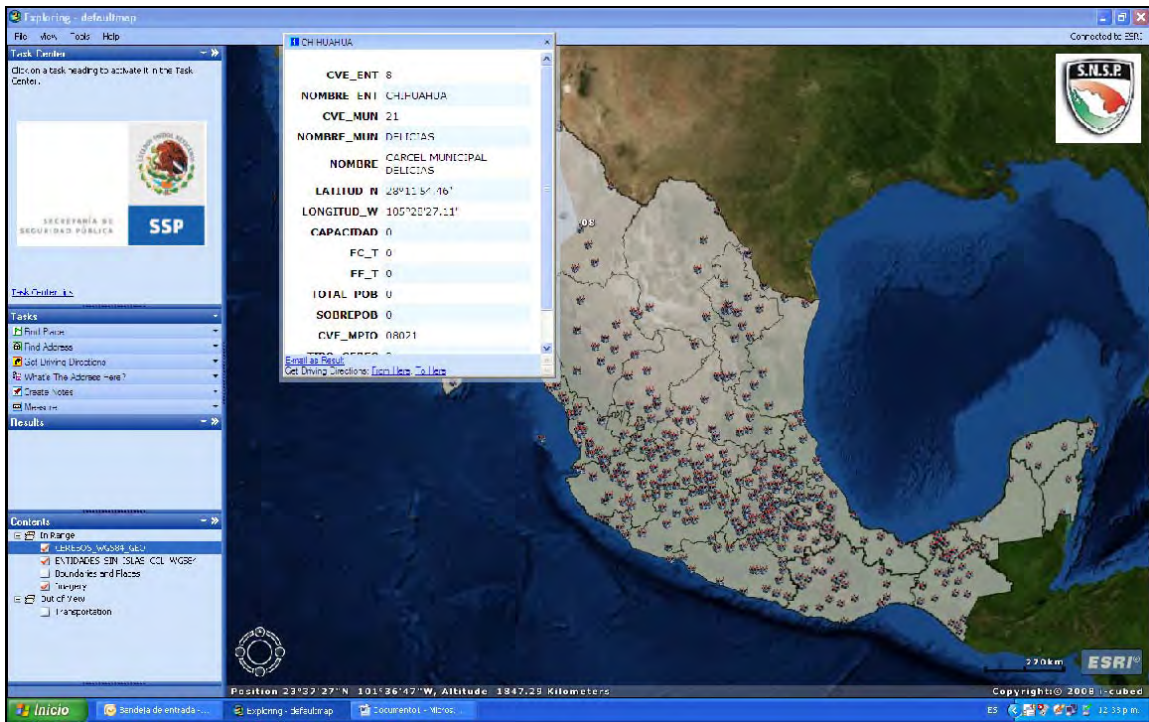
Exploring - defaultmap
File View Tools Help
Connected to ESRI
Task Center
Click on a task heading to activate it in the Task Center.
SECRETARÍA DE SEGURIDAD PÚBLICA
SSP
Task Center tips
Tasks
Find Place
Find Address
Get Driving Directions
What's The Address Here?
Create Notes
Measure
Results
Contents
In Range
CERESOS_WGS84_GEO
ENTIDADES SIN ISLAS CCL WGS84
Boundaries and Places
Imagery
Out of View
Transportation
CHIHUAHUA
CVE_ENT 8
NOMBRE_ENT CHIHUAHUA
CVE_MUN 21
NOMBRE_MUN DELICIAS
NOMBRE CARCEL MUNICIPAL DELICIAS
LATITUD_N 28°11'57.46'
LONGITUD_W 105°28'27.11'
CAPACIDAD 0
FC_T 0
FF_T 0
TOTAL_POB 0
SOBREPOB 0
CVE_MPIO 08021
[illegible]
E-mail as Result
Get Driving Directions: From Here, To Here
S.N.S.P.
220km
ESRI
Position 23°32'27"N 101°36'47"W, Altitude 1847.29 Kilometers
Copyright© 2008 i-cubed
Inicio
Bandeja de entrada - ...
Exploring - defaultmap
Documento1 - Micros...
ES
12:33 p.m.